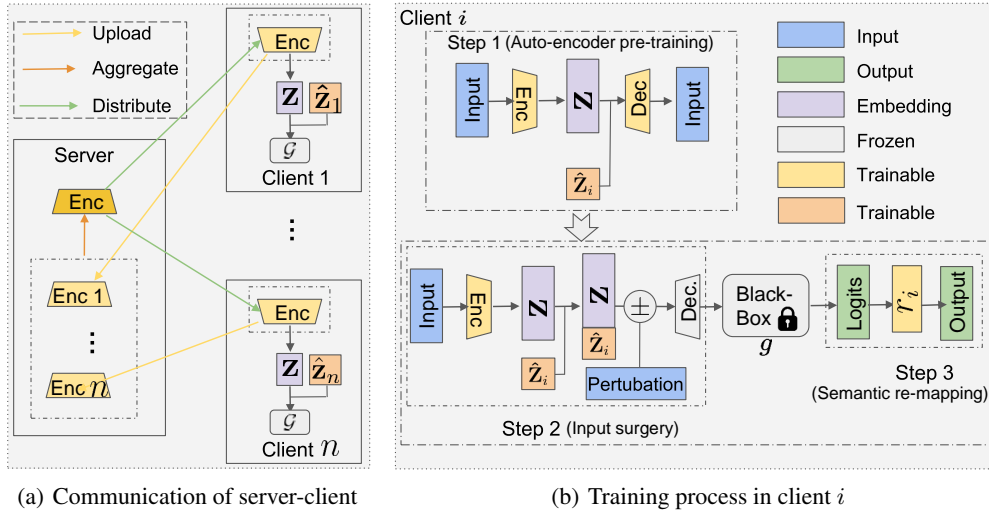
Upload

Aggregate

Distribute

Server

Enc

Enc 1

⋮

Enc $n$

Enc

$\mathbf{Z}$ $\hat{\mathbf{Z}}_1$

$\mathcal{G}$

Client 1

⋮

Enc

$\mathbf{Z}$ $\hat{\mathbf{Z}}_n$

$\mathcal{G}$

Client $n$

Client $i$

Step 1 (Auto-encoder pre-training)

Input Enc $\mathbf{Z}$ Dec Input

$\hat{\mathbf{Z}}_i$

Input

Output

Embedding

Frozen

Trainable

Trainable

Input Enc $\mathbf{Z}$ $\mathbf{Z}$ $\pm$ Dec. Black-Box $\mathcal{G}$ Logits $r_i$ Output

$\hat{\mathbf{Z}}_i$ $\hat{\mathbf{Z}}_i$ Pertubation

Step 3 (Semantic re-mapping)

Step 2 (Input surgery)

(a) Communication of server-client

(b) Training process in client $i$